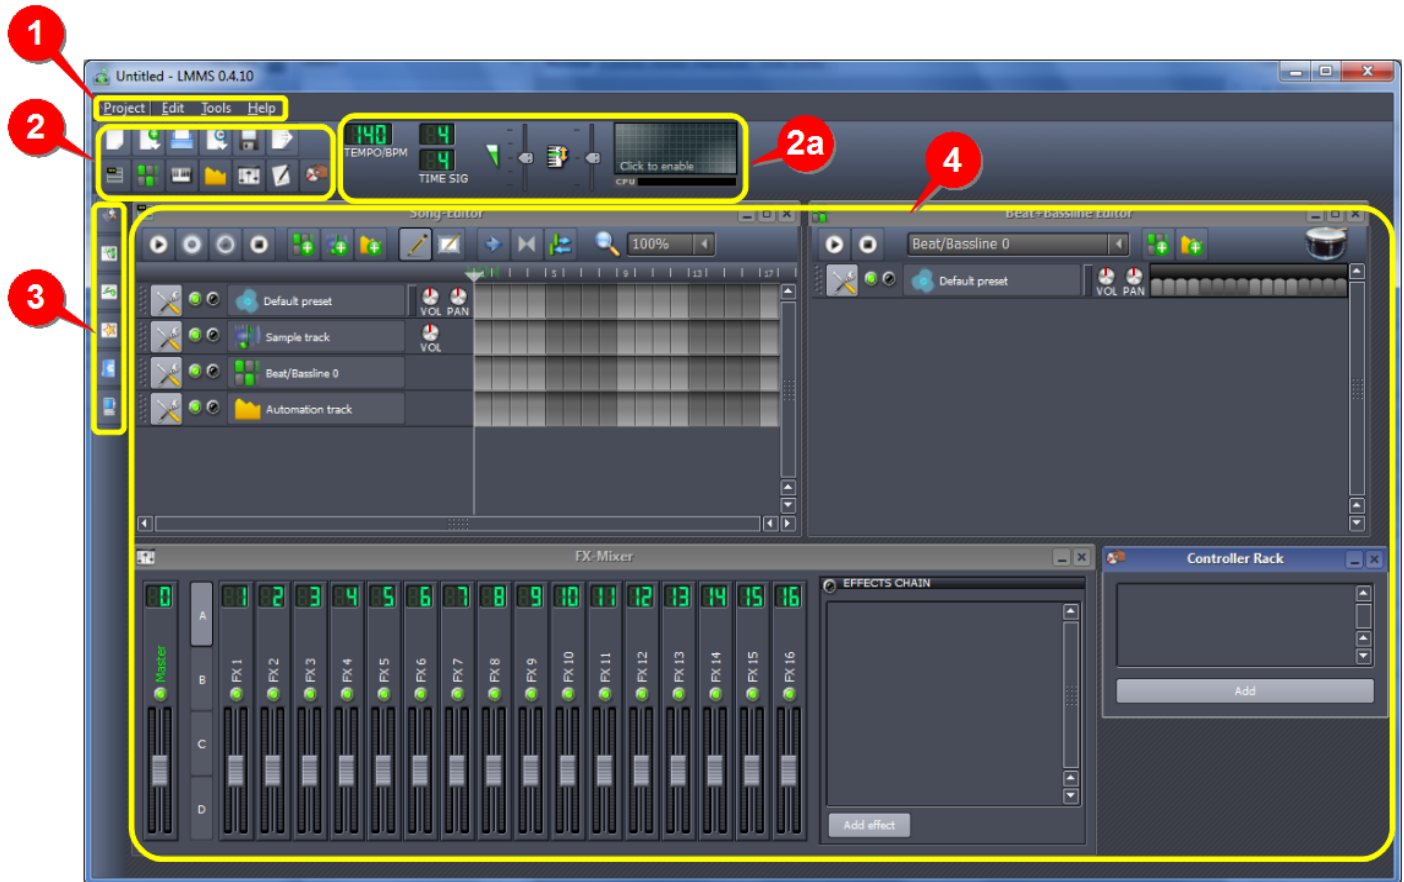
1

Untitled - LMMS 0.4.10

Project Edit Tools Help

2

140
TEMPO/BPM

4
4
TIME SIG

Click to enable
CPU

2a

4

3

Song-Editor

100%

Default preset
VOL PAN

Sample track
VOL

Beat/Bassline 0

Automation track

Beat+Bassline Editor

Beat/Bassline 0

Default preset
VOL PAN

FX-Mixer

0
Master

A
B
C
D

1 FX 1
2 FX 2
3 FX 3
4 FX 4
5 FX 5
6 FX 6
7 FX 7
8 FX 8
9 FX 9
10 FX 10
11 FX 11
12 FX 12
13 FX 13
14 FX 14
15 FX 15
16 FX 16

EFFECTS CHAIN

Add effect

Controller Rack

Add